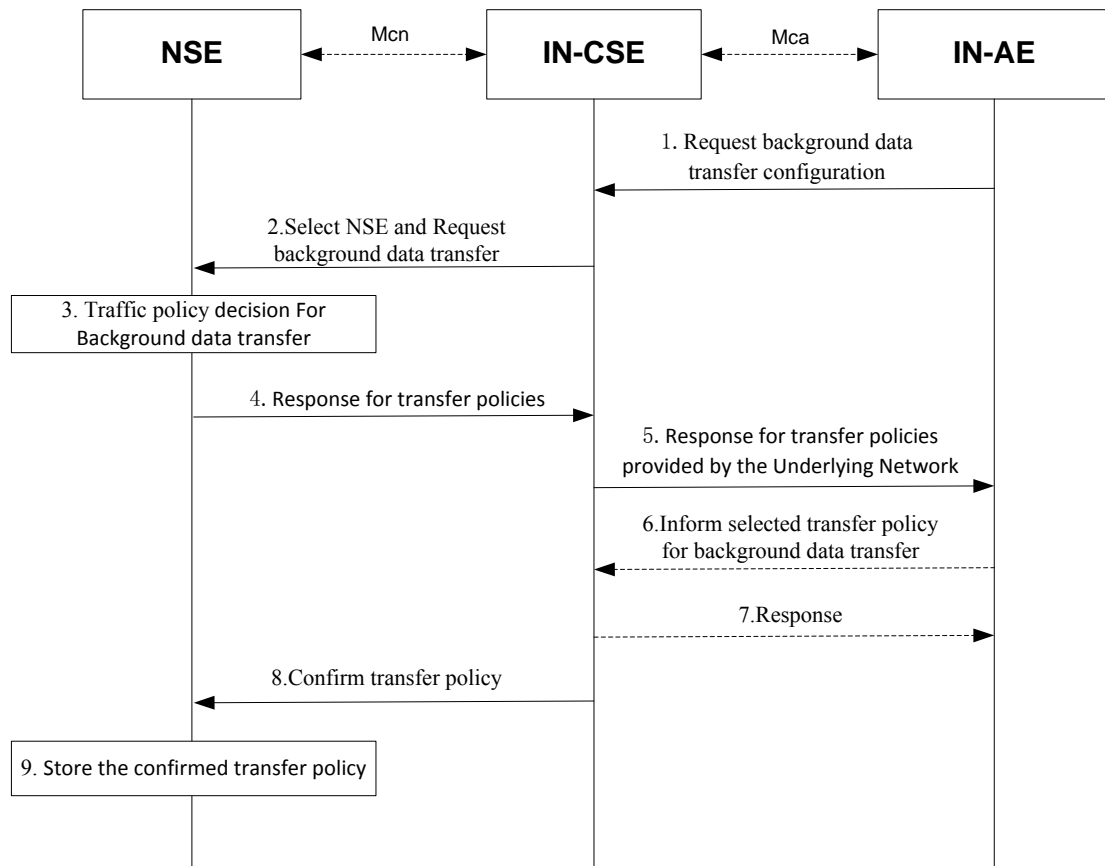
NSE

Mcn

IN-CSE

Mca

IN-AE

1. Request background data transfer configuration

2.Select NSE and Request background data transfer

3. Traffic policy decision For Background data transfer

4. Response for transfer policies

5. Response for transfer policies provided by the Underlying Network

6.Inform selected transfer policy for background data transfer

7.Response

8.Confirm transfer policy

9. Store the confirmed transfer policy